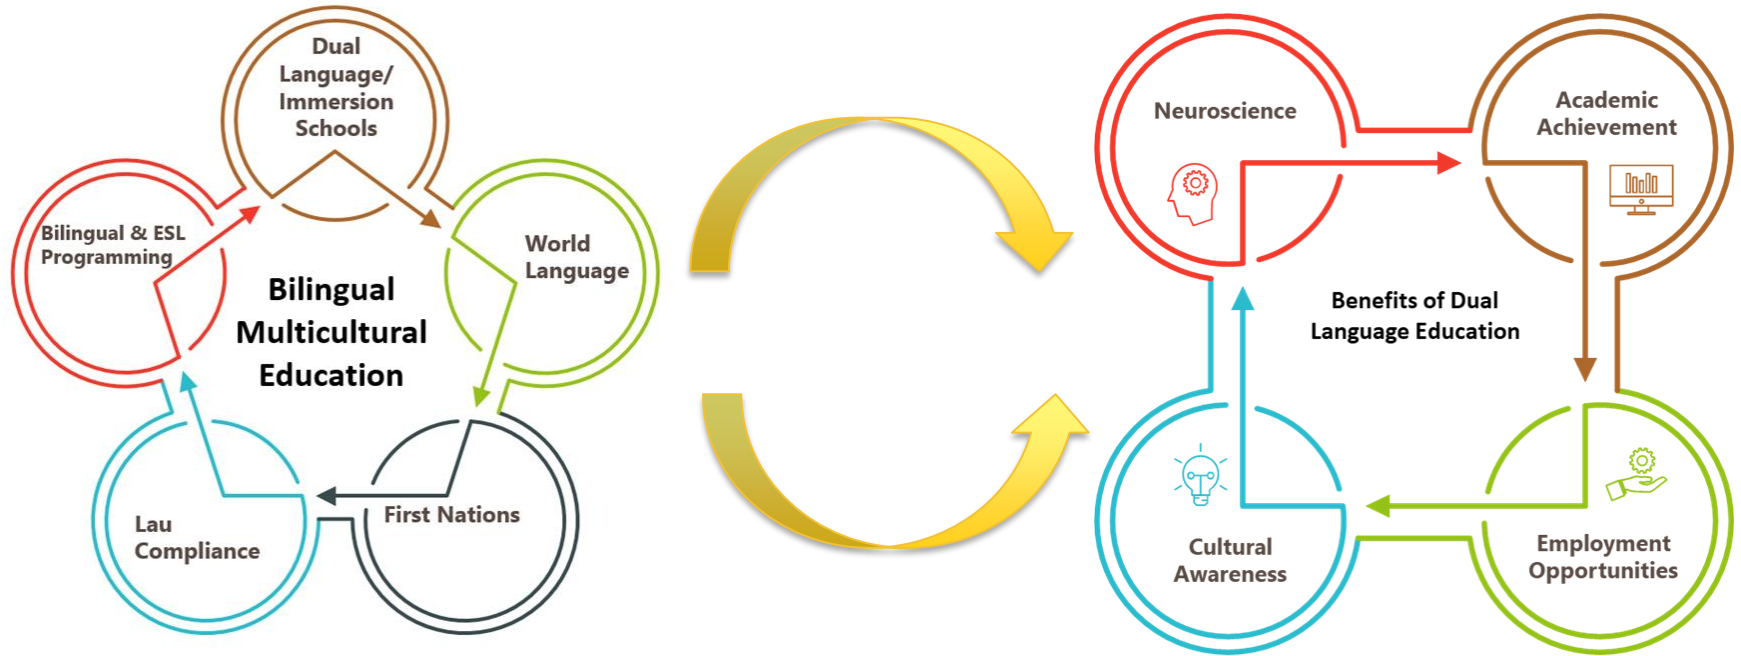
Dual Language/ Immersion Schools

World Language

Bilingual & ESL Programming

Bilingual Multicultural Education

Lau Compliance

First Nations

Neuroscience

Academic Achievement

Benefits of Dual Language Education

Cultural Awareness

Employment Opportunities